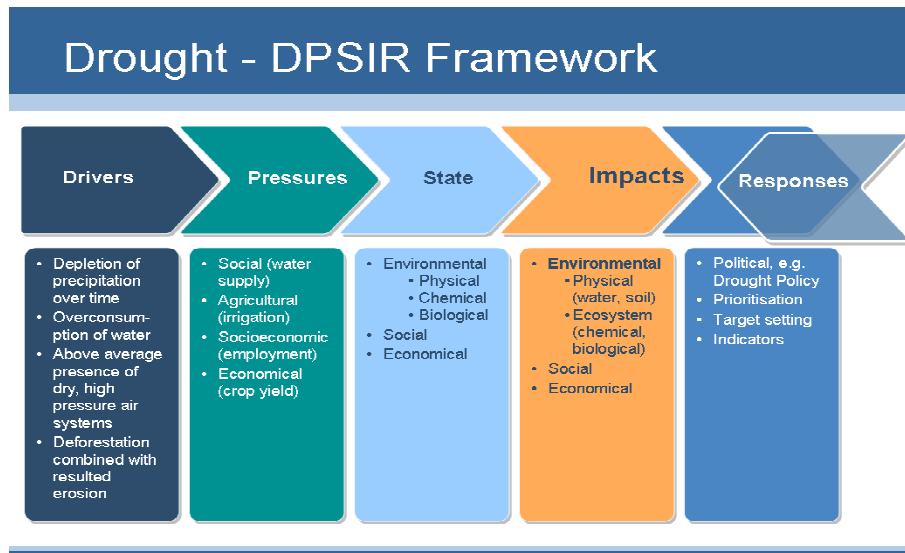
Drought - DPSIR Framework

Drivers

Pressures

State

Impacts

Responses

- Depletion of precipitation over time
- Overconsumption of water
- Above average presence of dry, high pressure air systems
- Deforestation combined with resulted erosion

- Social (water supply)
- Agricultural (irrigation)
- Socioeconomic (employment)
- Economical (crop yield)

- Environmental
  - Physical
  - Chemical
  - Biological
- Social
- Economical

- Environmental
  - Physical (water, soil)
  - Ecosystem (chemical, biological)
- Social
- Economical

- Political, e.g. Drought Policy
- Prioritisation
- Target setting
- Indicators